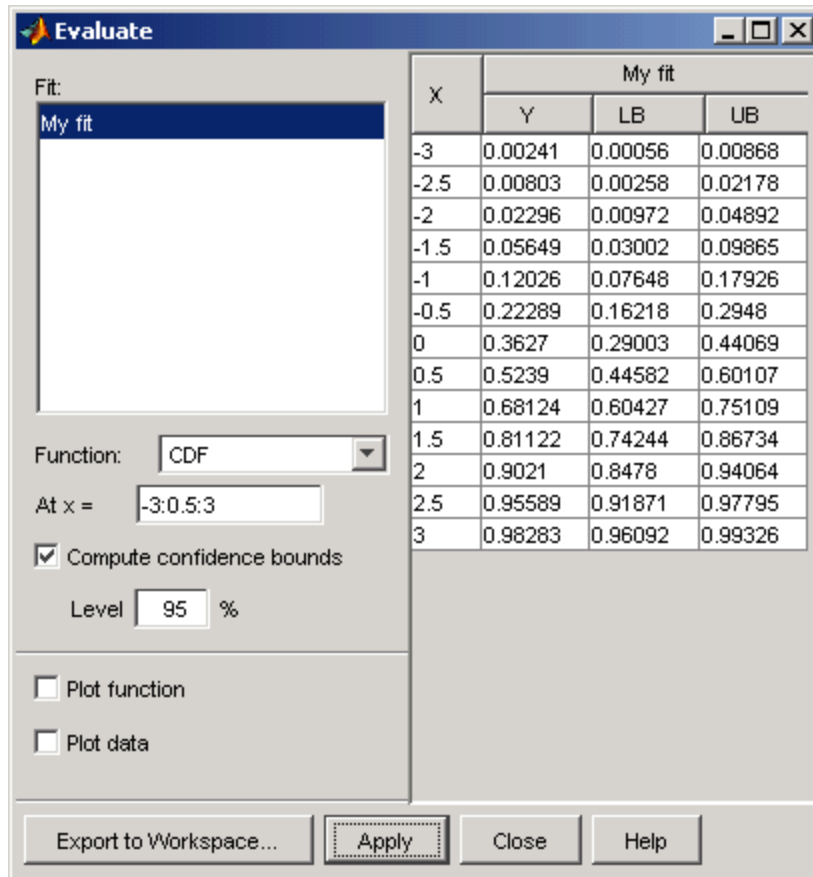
Evaluate

Fit:
My fit

Function: CDF

At x = -3:0.5:3

Compute confidence bounds

Level 95 %

Plot function

Plot data

| X | My fit Y | My fit LB | My fit UB |
|---|---|---|---|
| -3 | 0.00241 | 0.00056 | 0.00868 |
| -2.5 | 0.00803 | 0.00258 | 0.02178 |
| -2 | 0.02296 | 0.00972 | 0.04892 |
| -1.5 | 0.05649 | 0.03002 | 0.09865 |
| -1 | 0.12026 | 0.07648 | 0.17926 |
| -0.5 | 0.22289 | 0.16218 | 0.2948 |
| 0 | 0.3627 | 0.29003 | 0.44069 |
| 0.5 | 0.5239 | 0.44582 | 0.60107 |
| 1 | 0.68124 | 0.60427 | 0.75109 |
| 1.5 | 0.81122 | 0.74244 | 0.86734 |
| 2 | 0.9021 | 0.8478 | 0.94064 |
| 2.5 | 0.95589 | 0.91871 | 0.97795 |
| 3 | 0.98283 | 0.96092 | 0.99326 |

Export to Workspace... Apply Close Help